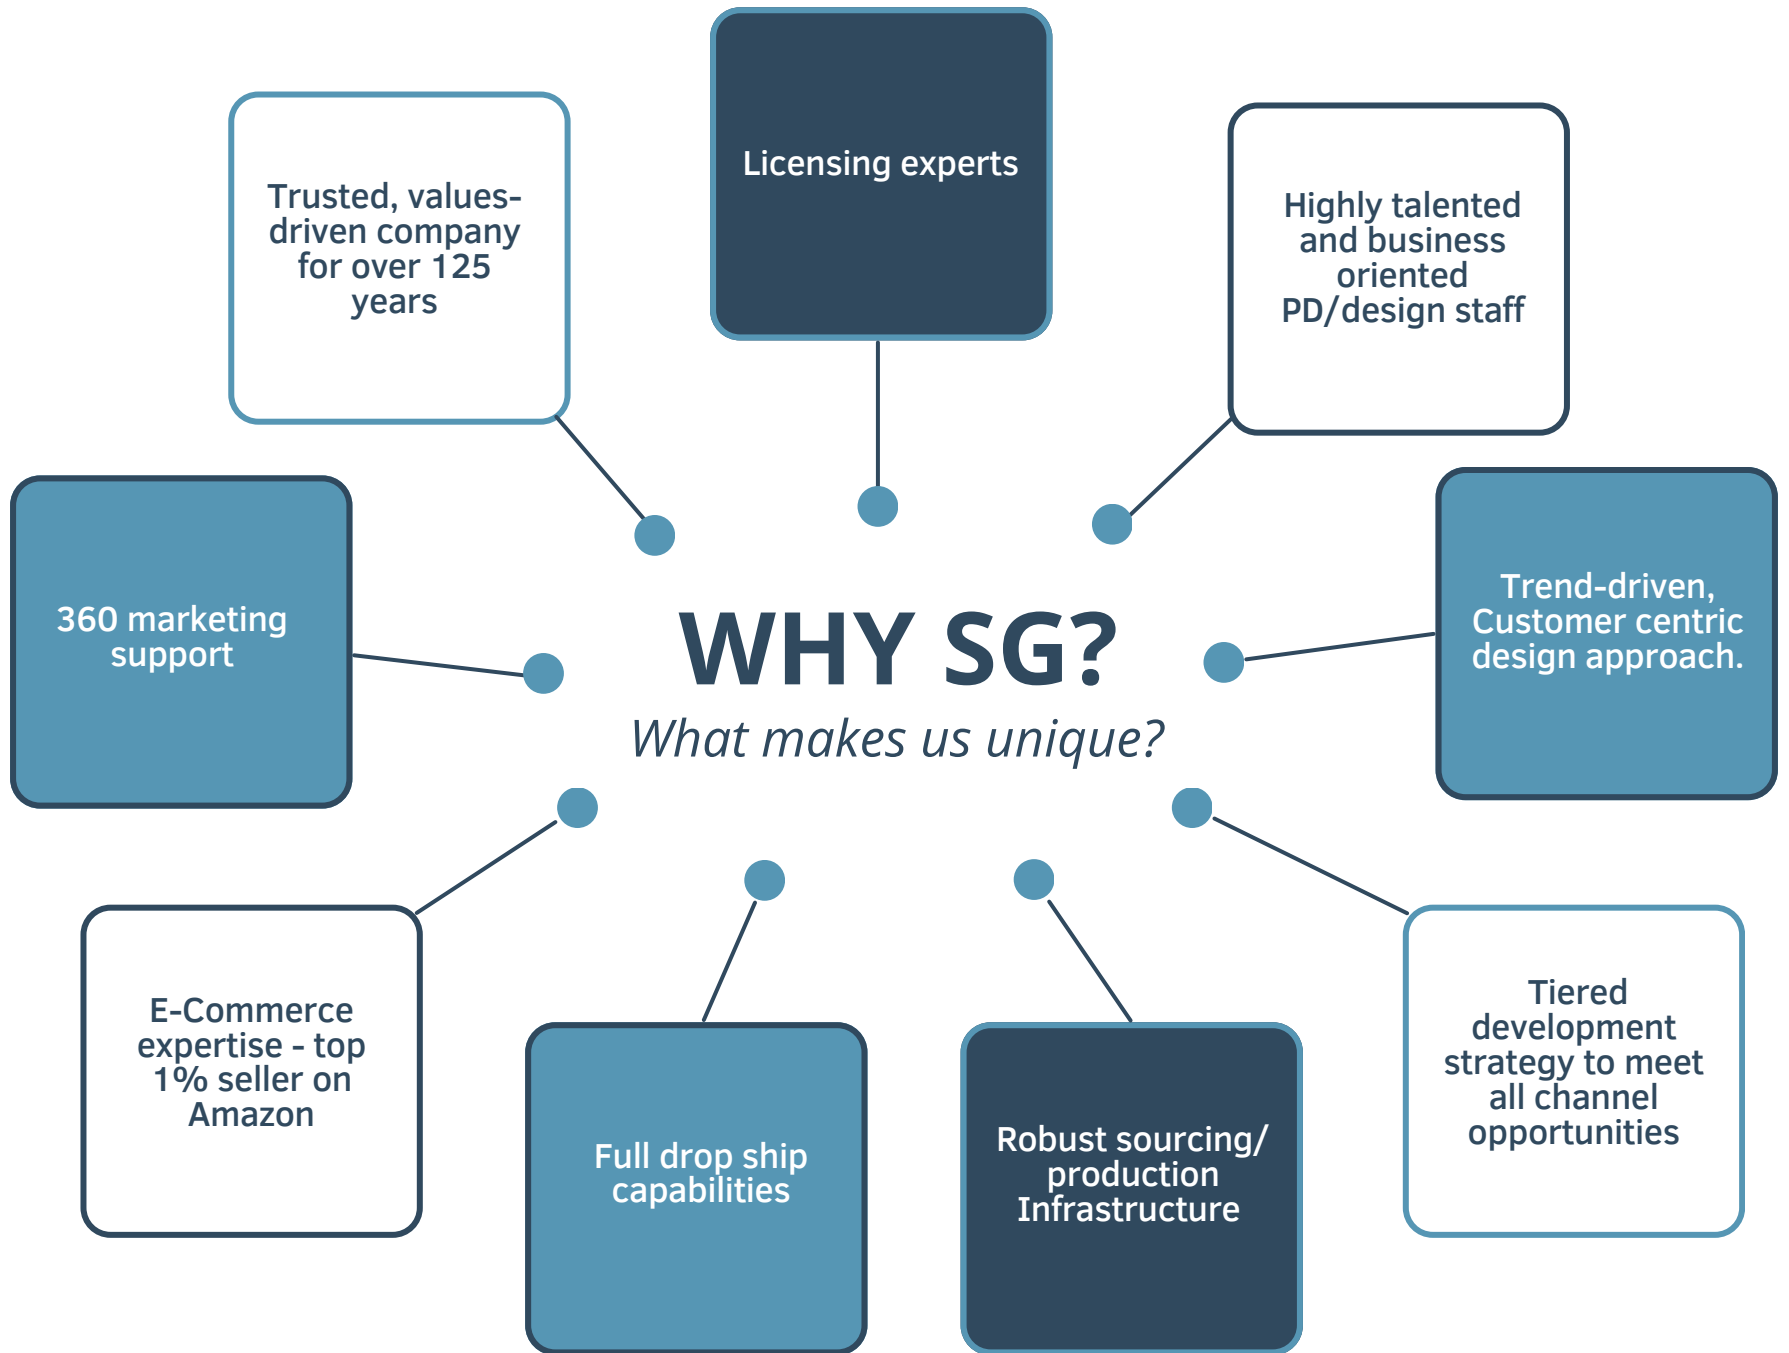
Licensing experts

Trusted, values-driven company for over 125 years

Highly talented and business oriented PD/design staff

360 marketing support

WHY SG?

What makes us unique?

Trend-driven, Customer centric design approach.

E-Commerce expertise - top 1% seller on Amazon

Full drop ship capabilities

Robust sourcing/ production Infrastructure

Tiered development strategy to meet all channel opportunities